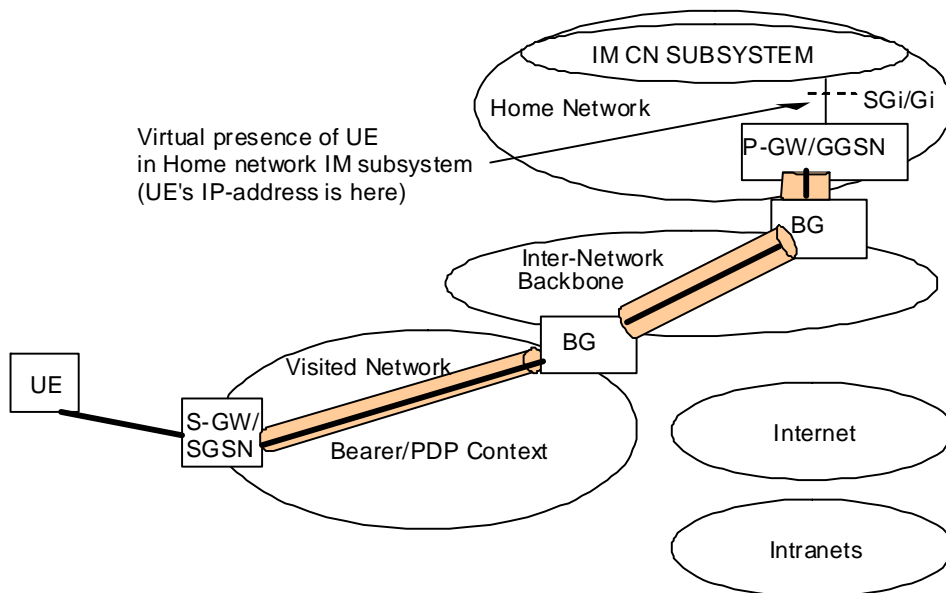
IM CN SUBSYSTEM

Home Network

SGi/Gi

Virtual presence of UE in Home network IM subsystem (UE's IP-address is here)

P-GW/GGSN

BG

Inter-Network Backbone

BG

Visited Network

UE

S-GW/ SGSN

Bearer/PDP Context

Internet

Intranets